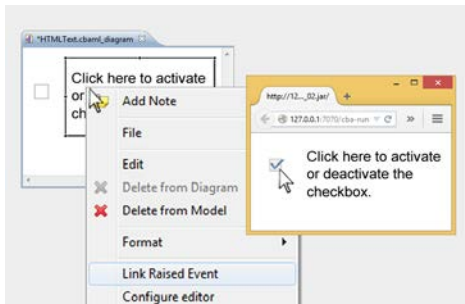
*HTMLText.cbaml_diagram

Click here to activate
or
ch

Add Note
File
Edit
Delete from Diagram
Delete from Model
Format
Link Raised Event
Configure editor

http://12..._02.jar/
+
127.0.0.1:7070/cba-run
Click here to activate or deactivate the checkbox.